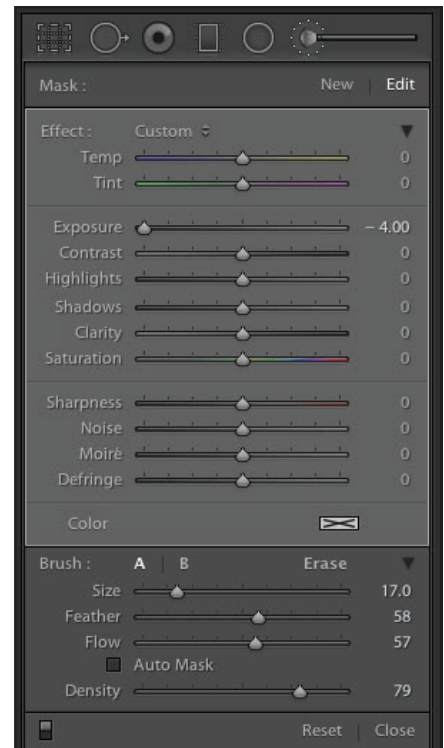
Mask : New | Edit

Effect : Custom ≑
Temp 0
Tint 0

Exposure – 4.00
Contrast 0
Highlights 0
Shadows 0
Clarity 0
Saturation 0

Sharpness 0
Noise 0
Moirè 0
Defringe 0

Color

Brush : A | B Erase
Size 17.0
Feather 58
Flow 57
Auto Mask
Density 79

Reset | Close